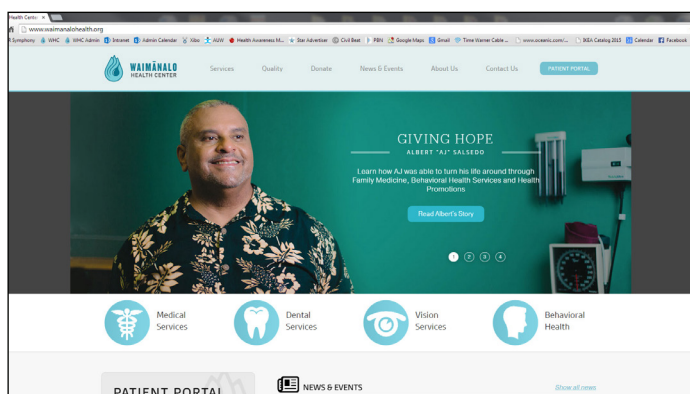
Health Cente ×

www.waimanalohealth.org

Symphony WHC WHC Admin Intranet Admin Calendar Xbo AUW Health Awareness M... Star Advertiser Civil Beat PBN Google Maps Gmail Time Warner Cable ... www.oceanic.com/... IKEA Catalog 2015 Calendar Facebook

WAIMĀNALO HEALTH CENTER

Services Quality Donate News & Events About Us Contact Us PATIENT PORTAL

GIVING HOPE

ALBERT "AJ" SALSEDO

Learn how AJ was able to turn his life around through Family Medicine, Behavioral Health Services and Health Promotions

Read Albert's Story

1 2 3 4

Medical Services

Dental Services

Vision Services

Behavioral Health

PATIENT PORTAL

NEWS & EVENTS

Show all news